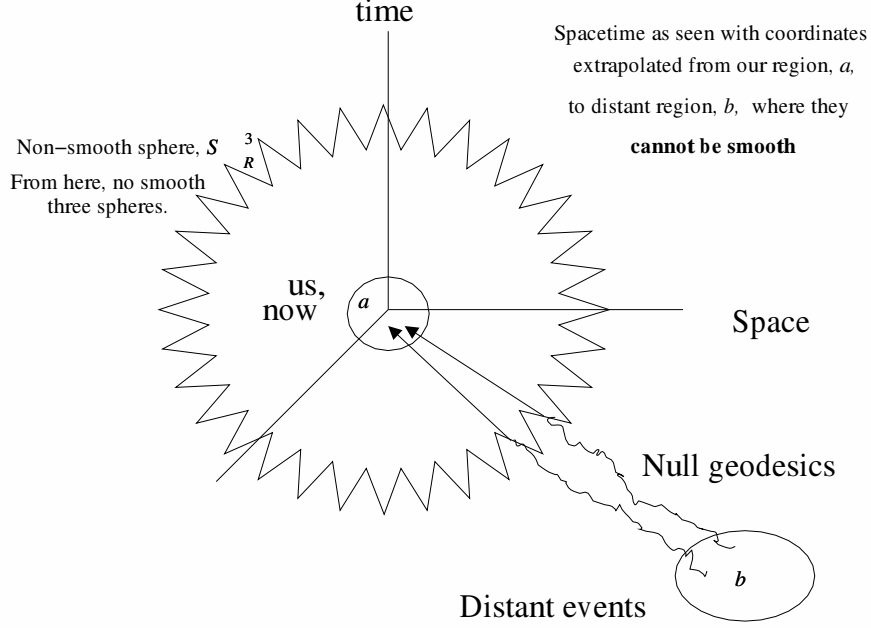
time

Spacetime as seen with coordinates extrapolated from our region, *a*, to distant region, *b*, where they **cannot be smooth**

Non−smooth sphere, $S^3_R$

From here, no smooth three spheres.

us, now

*a*

Space

Null geodesics

*b*

Distant events